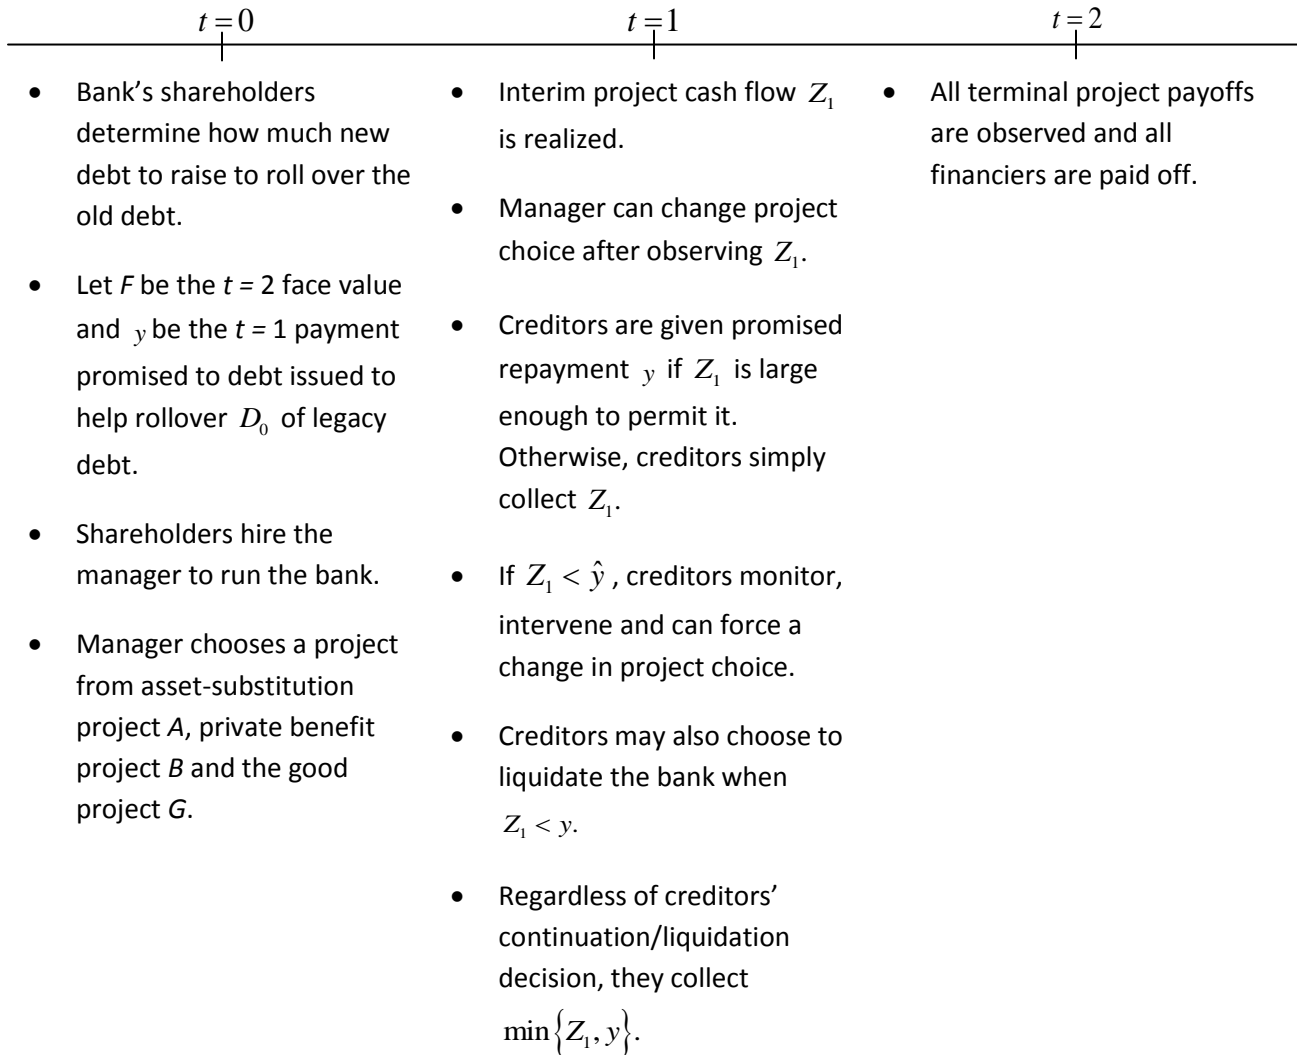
$t=0$

- Bank's shareholders determine how much new debt to raise to roll over the old debt.
- Let *F* be the *t* = 2 face value and $y$ be the *t* = 1 payment promised to debt issued to help rollover $D_0$ of legacy debt.
- Shareholders hire the manager to run the bank.
- Manager chooses a project from asset-substitution project *A*, private benefit project *B* and the good project *G*.

$t=1$

- Interim project cash flow $Z_1$ is realized.
- Manager can change project choice after observing $Z_1$.
- Creditors are given promised repayment $y$ if $Z_1$ is large enough to permit it. Otherwise, creditors simply collect $Z_1$.
- If $Z_1 < \hat{y}$, creditors monitor, intervene and can force a change in project choice.
- Creditors may also choose to liquidate the bank when $Z_1 < y$.
- Regardless of creditors' continuation/liquidation decision, they collect $\min\{Z_1, y\}$.

$t=2$

- All terminal project payoffs are observed and all financiers are paid off.